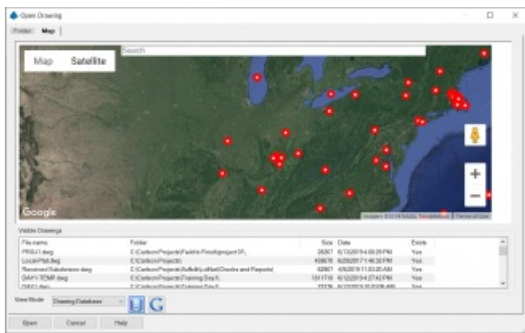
Open Drawing

Folder Map

Search

Map Satellite

Google

Imagery ©2018 NASA, TerraMetrics Terms of Use

Visible Drawings

| File name | Folder | Size | Date | Exists |
|---|---|---|---|---|
| PROJ1.dwg | C:\Carlson Projects\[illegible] | 28267 | 6/13/2018 4:00:29 PM | Yes |
| LocalPlot.dwg | C:\Carlson Projects\ | 408678 | 6/28/2017 1:46:32 PM | Yes |
| Recorded Subdivision.dwg | C:\Carlson Projects\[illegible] | 62807 | 4/9/2018 11:03:20 AM | Yes |
| DAY1 TEMP.dwg | C:\Carlson Projects\Training Day1\ | 1011718 | 6/12/2018 4:27:42 PM | Yes |
| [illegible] | C:\Carlson Projects\Training Day1\ | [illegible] | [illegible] | Yes |

View Mode Drawing Database

Open Cancel Help